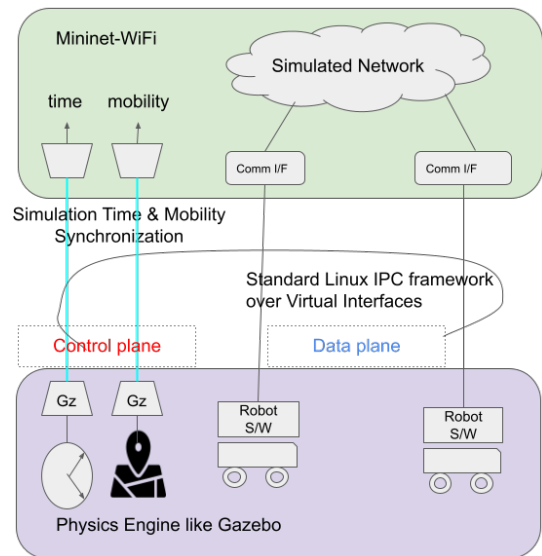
Mininet-WiFi

Simulated Network

time

mobility

Comm I/F

Comm I/F

Simulation Time & Mobility Synchronization

Standard Linux IPC framework over Virtual Interfaces

Control plane

Data plane

Gz

Gz

Robot S/W

Robot S/W

Physics Engine like Gazebo